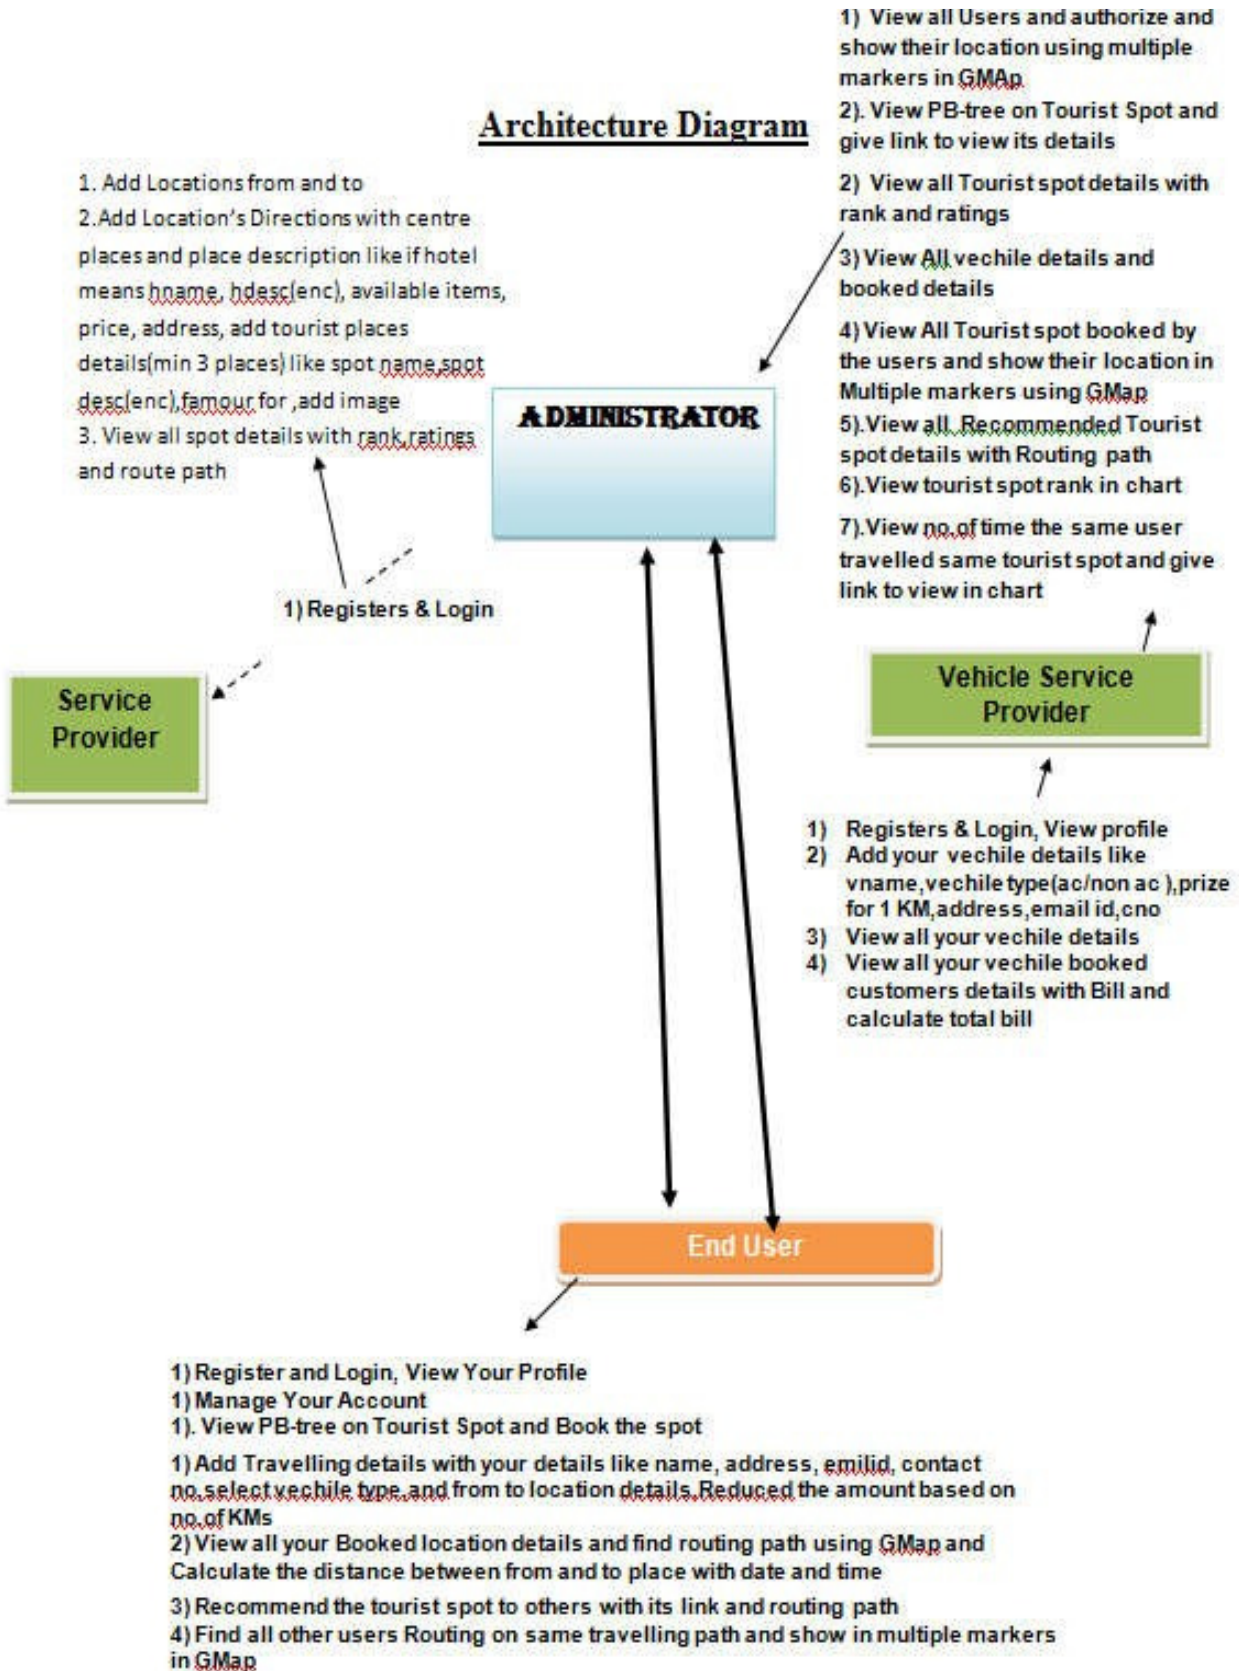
Architecture Diagram

1. Add Locations from and to
2.Add Location's Directions with centre places and place description like if hotel means hname, hdesc(enc), available items, price, address, add tourist places details(min 3 places) like spot name,spot desc(enc),famour for ,add image
3. View all spot details with rank,ratings and route path

1) View all Users and authorize and show their location using multiple markers in GMAp
2). View PB-tree on Tourist Spot and give link to view its details
2) View all Tourist spot details with rank and ratings
3) View All vechile details and booked details
4) View All Tourist spot booked by the users and show their location in Multiple markers using GMap
5).View all Recommended Tourist spot details with Routing path
6).View tourist spot rank in chart
7).View no.of time the same user travelled same tourist spot and give link to view in chart

ADMINISTRATOR

1) Registers & Login

Service Provider

Vehicle Service Provider

1) Registers & Login, View profile
2) Add your vechile details like vname,vechile type(ac/non ac ),prize for 1 KM,address,email id,cno
3) View all your vechile details
4) View all your vechile booked customers details with Bill and calculate total bill

End User

1) Register and Login, View Your Profile
1) Manage Your Account
1). View PB-tree on Tourist Spot and Book the spot
1) Add Travelling details with your details like name, address, emilid, contact no,select vechile type,and from to location details,Reduced the amount based on no.of KMs
2) View all your Booked location details and find routing path using GMap and Calculate the distance between from and to place with date and time
3) Recommend the tourist spot to others with its link and routing path
4) Find all other users Routing on same travelling path and show in multiple markers in GMap